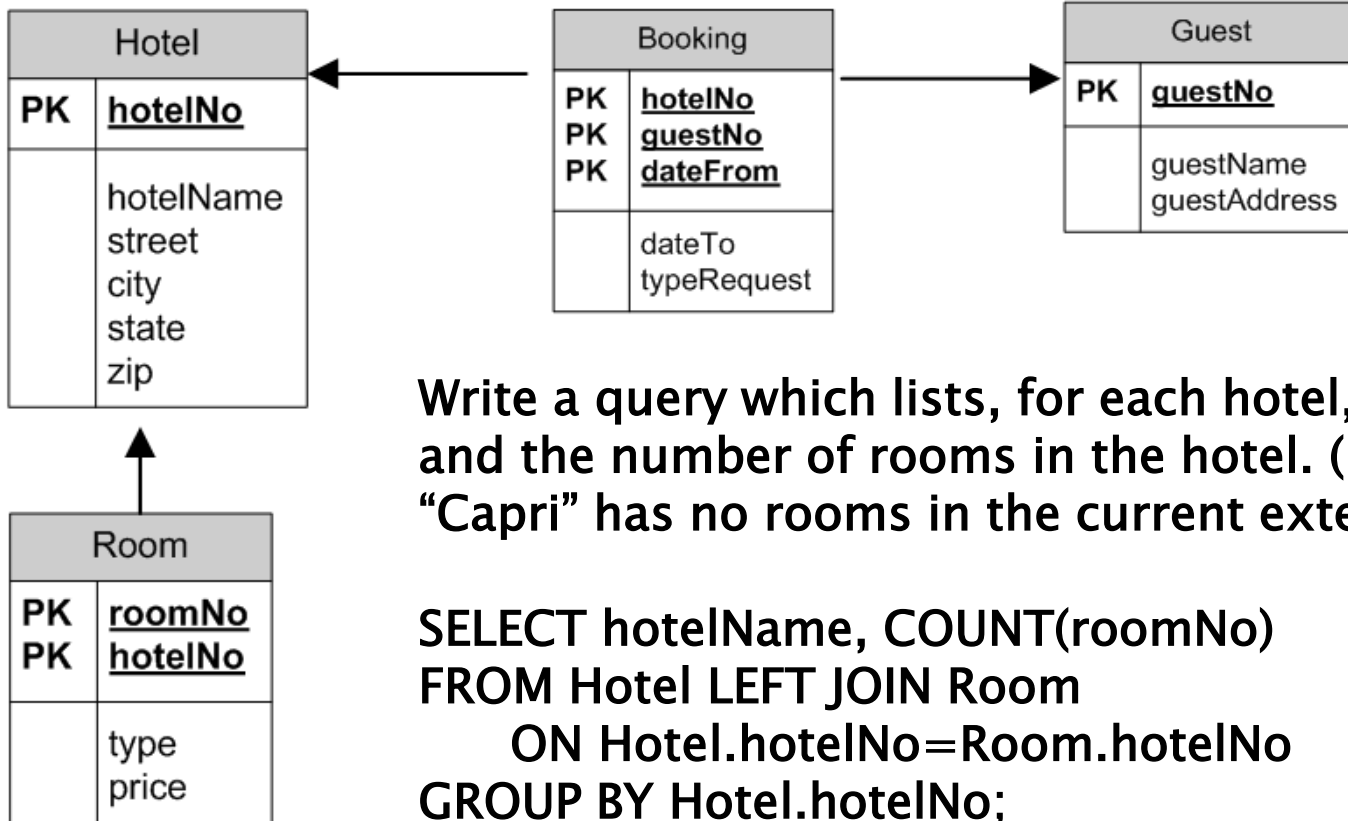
| Hotel | |
|---|---|
| PK | hotelNo |
| | hotelName street city state zip |

| Booking | |
|---|---|
| PK PK PK | hotelNo guestNo dateFrom |
| | dateTo typeRequest |

| Guest | |
|---|---|
| PK | guestNo |
| | guestName guestAddress |

| Room | |
|---|---|
| PK PK | roomNo hotelNo |
| | type price |

Write a query which lists, for each hotel, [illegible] and the number of rooms in the hotel. ([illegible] "Capri" has no rooms in the current exte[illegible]

SELECT hotelName, COUNT(roomNo)
FROM Hotel LEFT JOIN Room
ON Hotel.hotelNo=Room.hotelNo
GROUP BY Hotel.hotelNo;